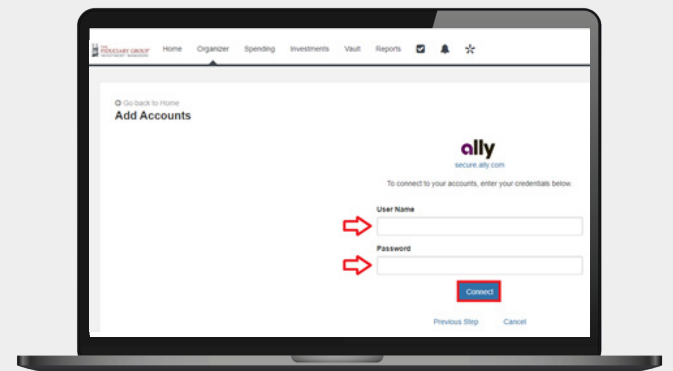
THE FIDUCIARY GROUP INVESTMENT MANAGERS Home Organizer Spending Investments Vault Reports

Go back to Home
Add Accounts

ally
secure.ally.com

To connect to your accounts, enter your credentials below.

User Name

Password

Connect

Previous Step Cancel